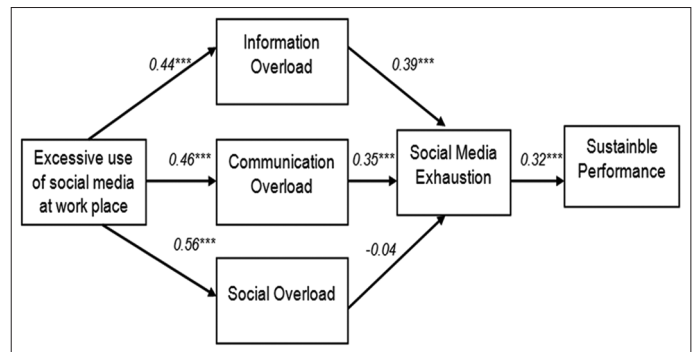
Information Overload

0.44***

0.39***

Excessive use of social media at work place

0.46***

Communication Overload

0.35***

Social Media Exhaustion

0.32***

Sustainble Performance

0.56***

-0.04

Social Overload